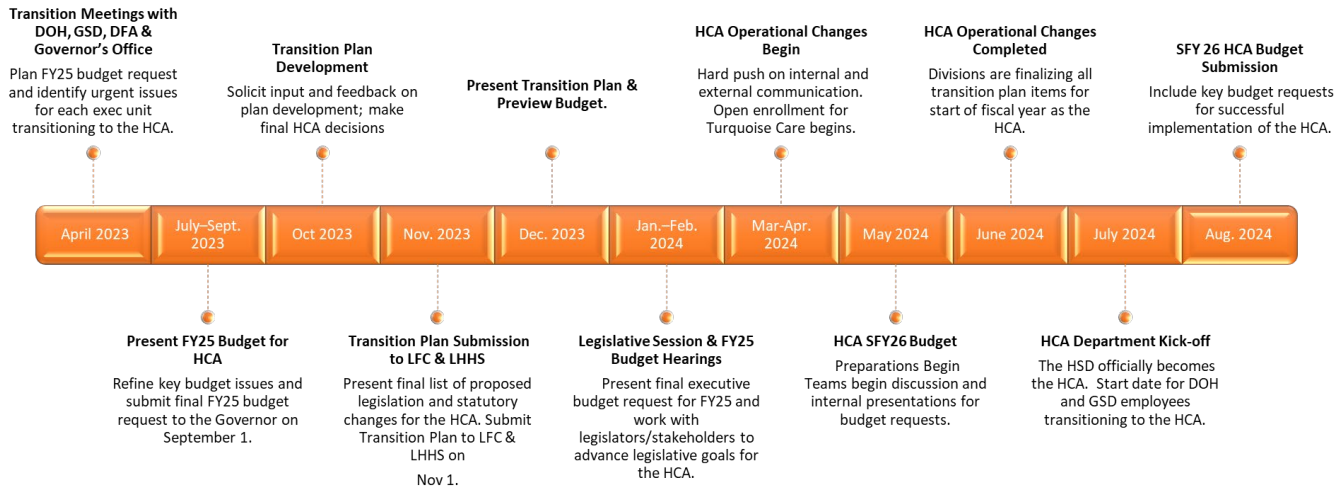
**Transition Meetings with DOH, GSD, DFA & Governor's Office**
Plan FY25 budget request and identify urgent issues for each exec unit transitioning to the HCA.

**Transition Plan Development**
Solicit input and feedback on plan development; make final HCA decisions

**Present Transition Plan & Preview Budget.**

**HCA Operational Changes Begin**
Hard push on internal and external communication. Open enrollment for Turquoise Care begins.

**HCA Operational Changes Completed**
Divisions are finalizing all transition plan items for start of fiscal year as the HCA.

**SFY 26 HCA Budget Submission**
Include key budget requests for successful implementation of the HCA.

April 2023 | July–Sept. 2023 | Oct 2023 | Nov. 2023 | Dec. 2023 | Jan.–Feb. 2024 | Mar-Apr. 2024 | May 2024 | June 2024 | July 2024 | Aug. 2024

**Present FY25 Budget for HCA**
Refine key budget issues and submit final FY25 budget request to the Governor on September 1.

**Transition Plan Submission to LFC & LHHS**
Present final list of proposed legislation and statutory changes for the HCA. Submit Transition Plan to LFC & LHHS on

Nov 1.

**Legislative Session & FY25 Budget Hearings**
Present final executive budget request for FY25 and work with legislators/stakeholders to advance legislative goals for the HCA.

**HCA SFY26 Budget**
Preparations Begin
Teams begin discussion and internal presentations for budget requests.

**HCA Department Kick-off**
The HSD officially becomes the HCA. Start date for DOH and GSD employees transitioning to the HCA.